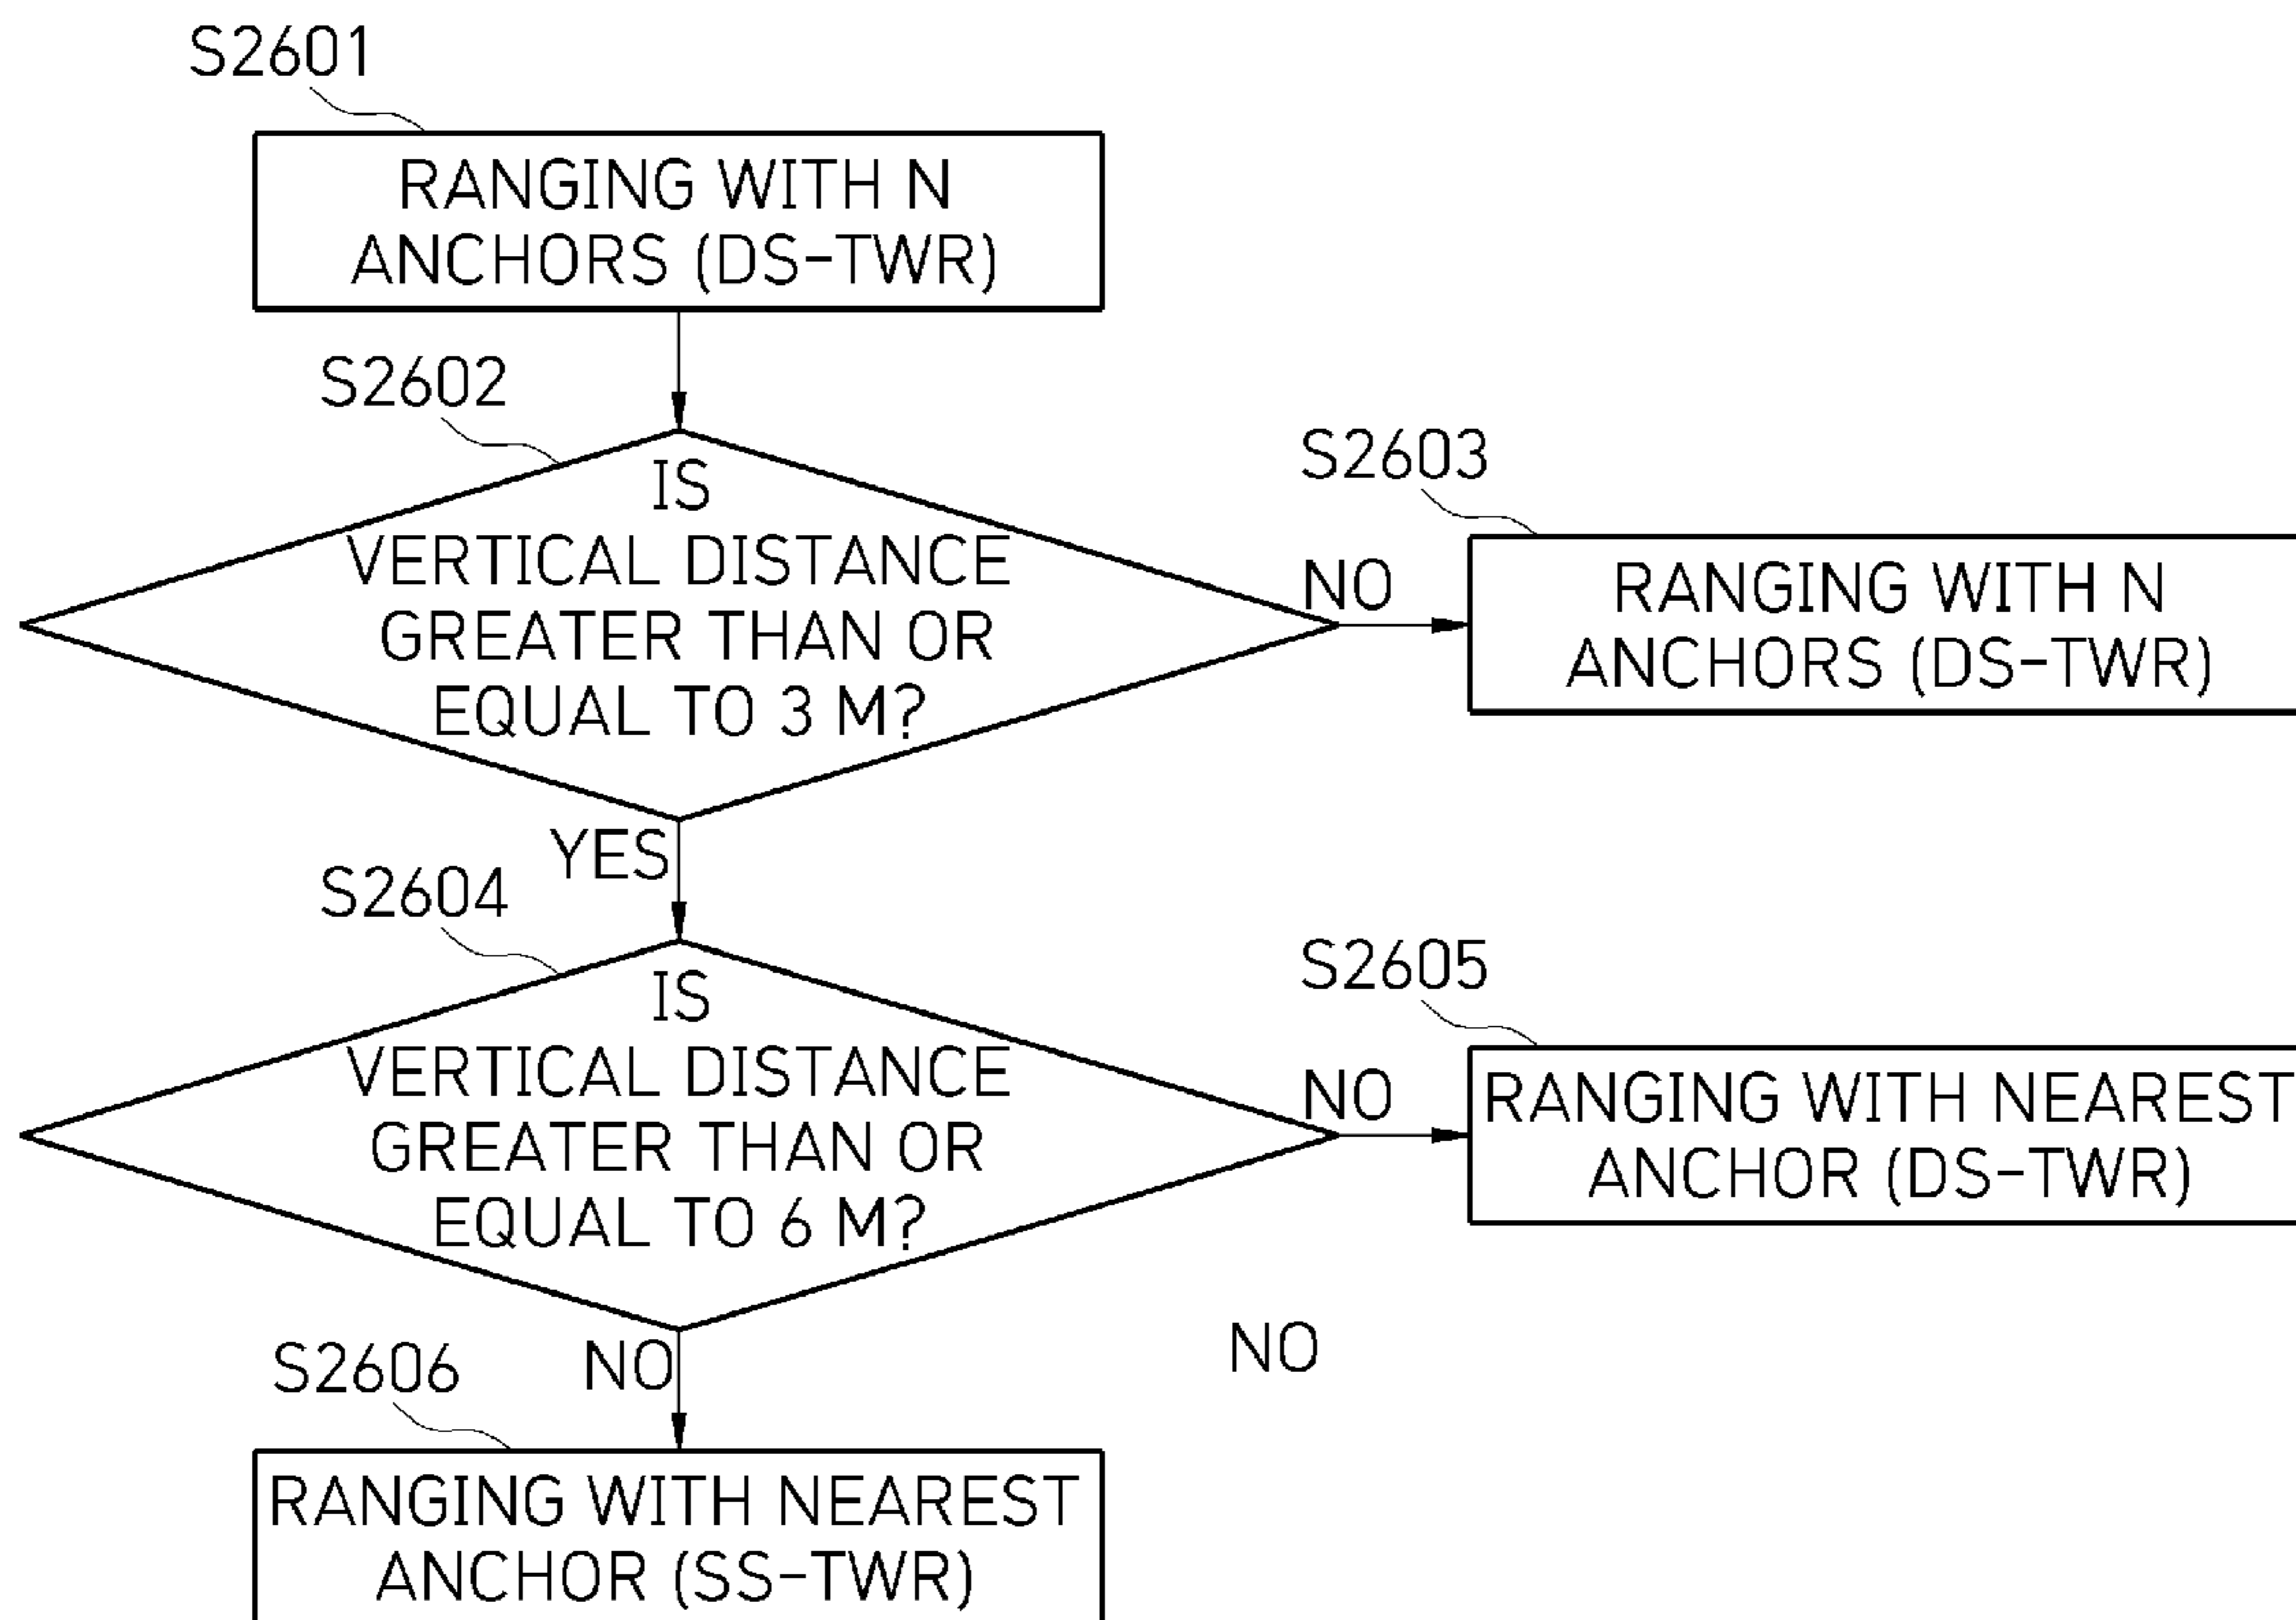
S2601

RANGING WITH N ANCHORS (DS-TWR)

S2602

IS VERTICAL DISTANCE GREATER THAN OR EQUAL TO 3 M?

S2603

NO

RANGING WITH N ANCHORS (DS-TWR)

YES

S2604

IS VERTICAL DISTANCE GREATER THAN OR EQUAL TO 6 M?

S2605

NO

RANGING WITH NEAREST ANCHOR (DS-TWR)

NO

S2606

NO

RANGING WITH NEAREST ANCHOR (SS-TWR)